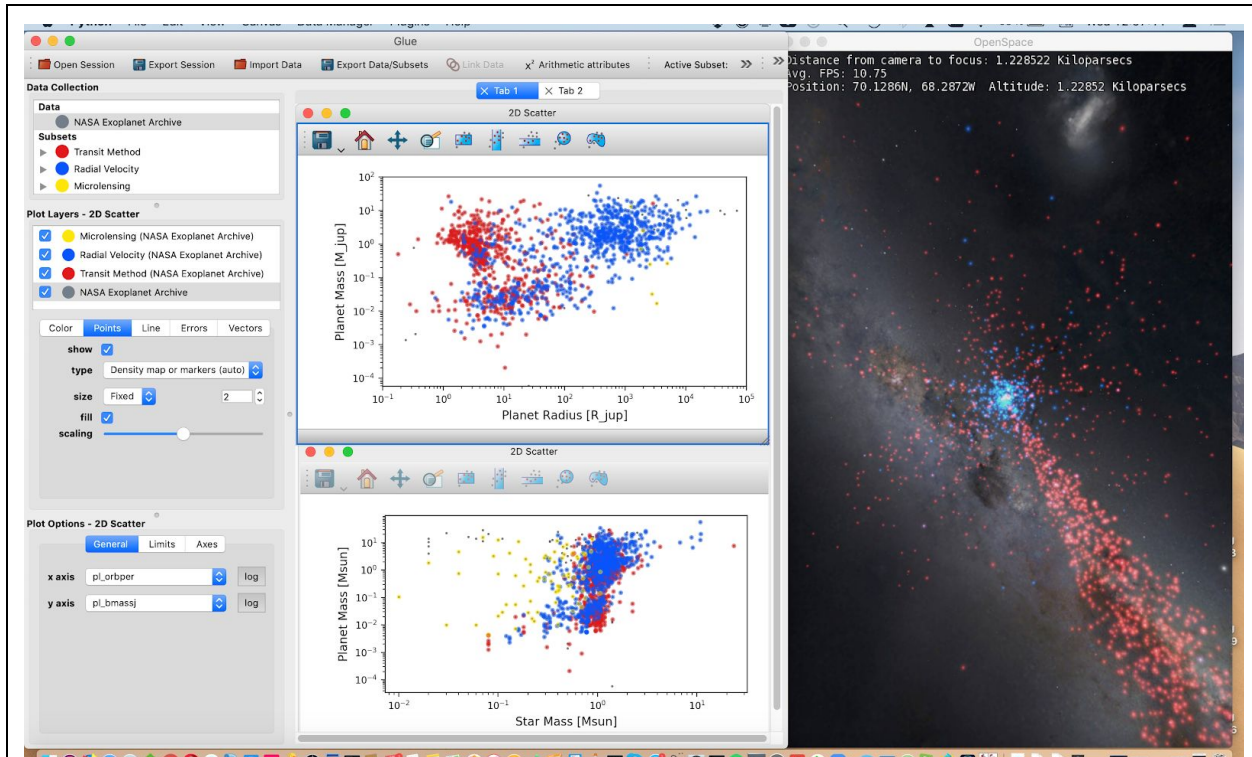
Python File Edit View Canvas Data Manager Plugins Help

Glue

Open Session Export Session Import Data Export Data/Subsets Link Data $x^2$ Arithmetic attributes Active Subset: »

Data Collection
Data
NASA Exoplanet Archive
Subsets
Transit Method
Radial Velocity
Microlensing

Plot Layers - 2D Scatter
Microlensing (NASA Exoplanet Archive)
Radial Velocity (NASA Exoplanet Archive)
Transit Method (NASA Exoplanet Archive)
NASA Exoplanet Archive

Color Points Line Errors Vectors
show
type Density map or markers (auto)
size Fixed 2
fill
scaling

Plot Options - 2D Scatter
General Limits Axes
x axis pl_orbper log
y axis pl_bmassj log

Tab 1 Tab 2

2D Scatter

Planet Mass [M_jup]
$10^2$ $10^1$ $10^0$ $10^{-1}$ $10^{-2}$ $10^{-3}$ $10^{-4}$
$10^{-1}$ $10^0$ $10^1$ $10^2$ $10^3$ $10^4$ $10^5$
Planet Radius [R_jup]

2D Scatter

Planet Mass [Msun]
$10^1$ $10^0$ $10^{-1}$ $10^{-2}$ $10^{-3}$ $10^{-4}$
$10^{-2}$ $10^{-1}$ $10^0$ $10^1$
Star Mass [Msun]

OpenSpace
Distance from camera to focus: 1.228522 Kiloparsecs
Avg. FPS: 10.75
Position: 70.1286N, 68.2872W Altitude: 1.22852 Kiloparsecs